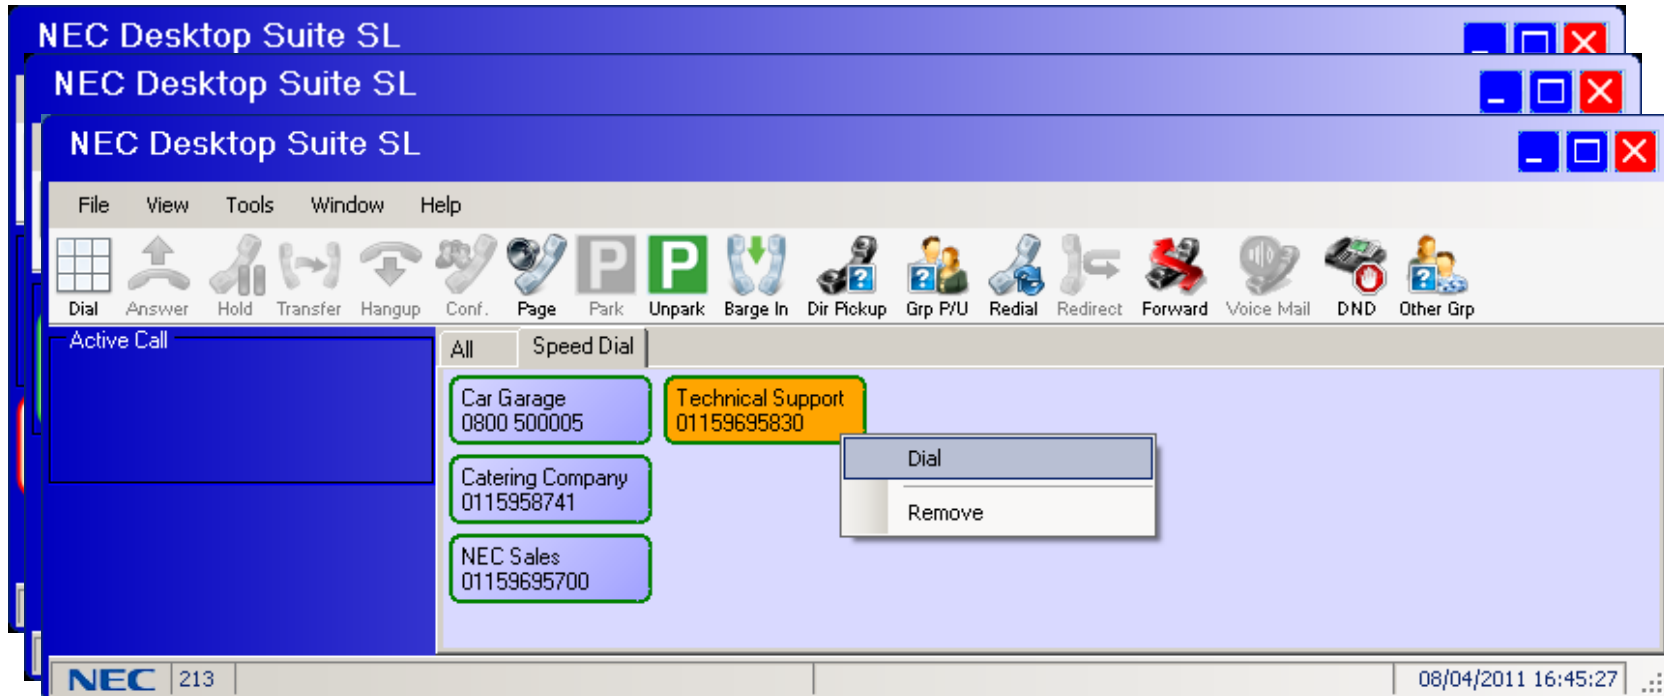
NEC Desktop Suite SL

NEC Desktop Suite SL

NEC Desktop Suite SL

File View Tools Window Help

Dial Answer Hold Transfer Hangup Conf. Page Park Unpark Barge In Dir Pickup Grp P/U Redial Redirect Forward Voice Mail DND Other Grp

Active Call

All Speed Dial

Car Garage
0800 500005

Technical Support
01159695830

Catering Company
0115958741

NEC Sales
01159695700

Dial

Remove

NEC 213 08/04/2011 16:45:27